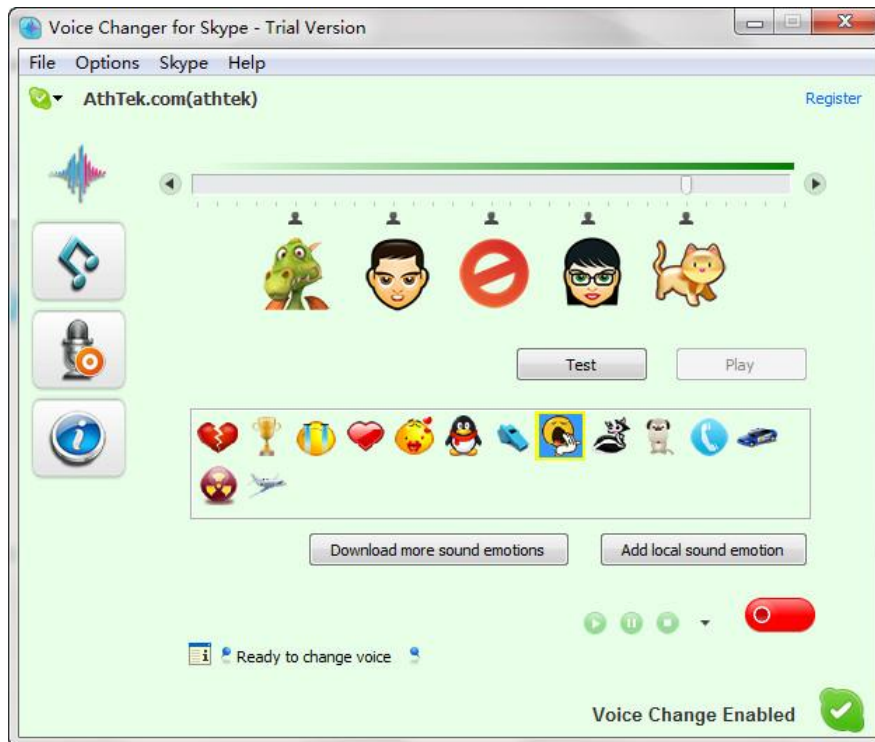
Voice Changer for Skype - Trial Version

File Options Skype Help

AthTek.com(athtek)

Register

Test

Play

Download more sound emotions

Add local sound emotion

Ready to change voice

Voice Change Enabled